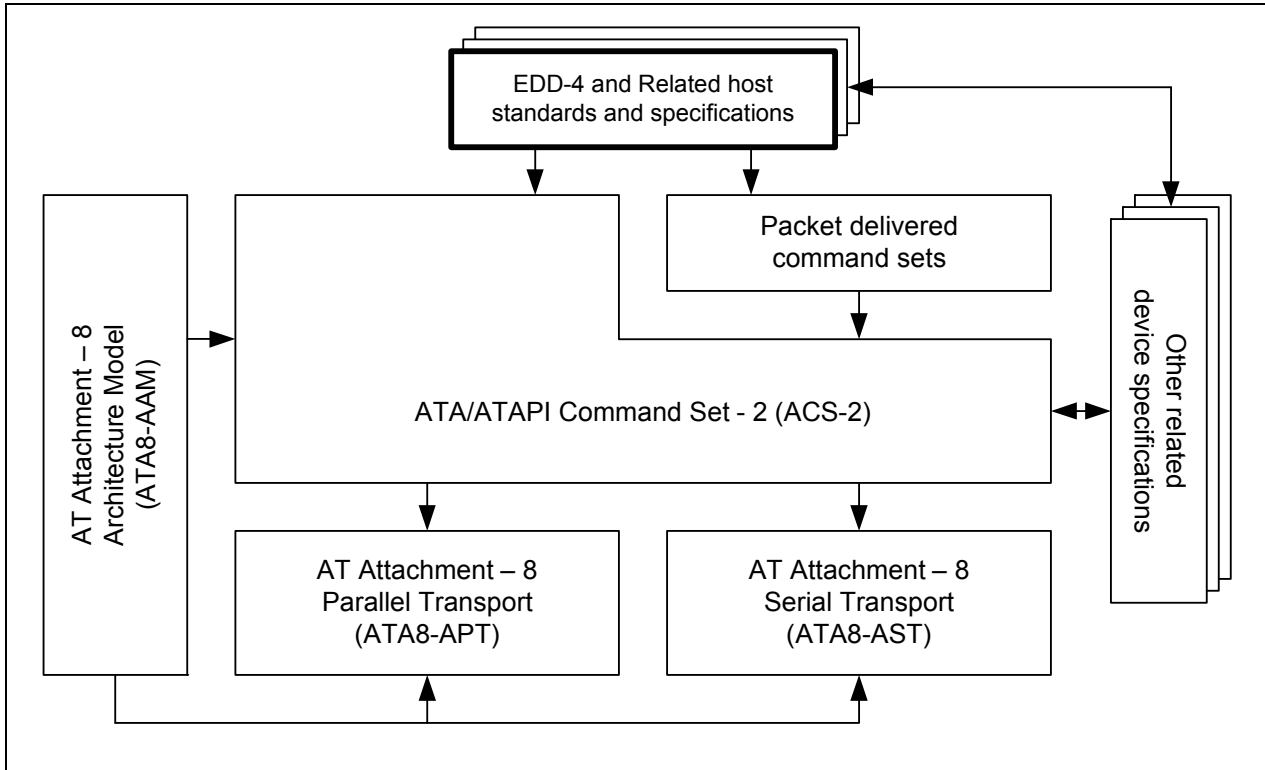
EDD-4 and Related host standards and specifications

AT Attachment – 8 Architecture Model (ATA8-AAM)

Packet delivered command sets

Other related device specifications

ATA/ATAPI Command Set - 2 (ACS-2)

AT Attachment – 8 Parallel Transport (ATA8-APT)

AT Attachment – 8 Serial Transport (ATA8-AST)